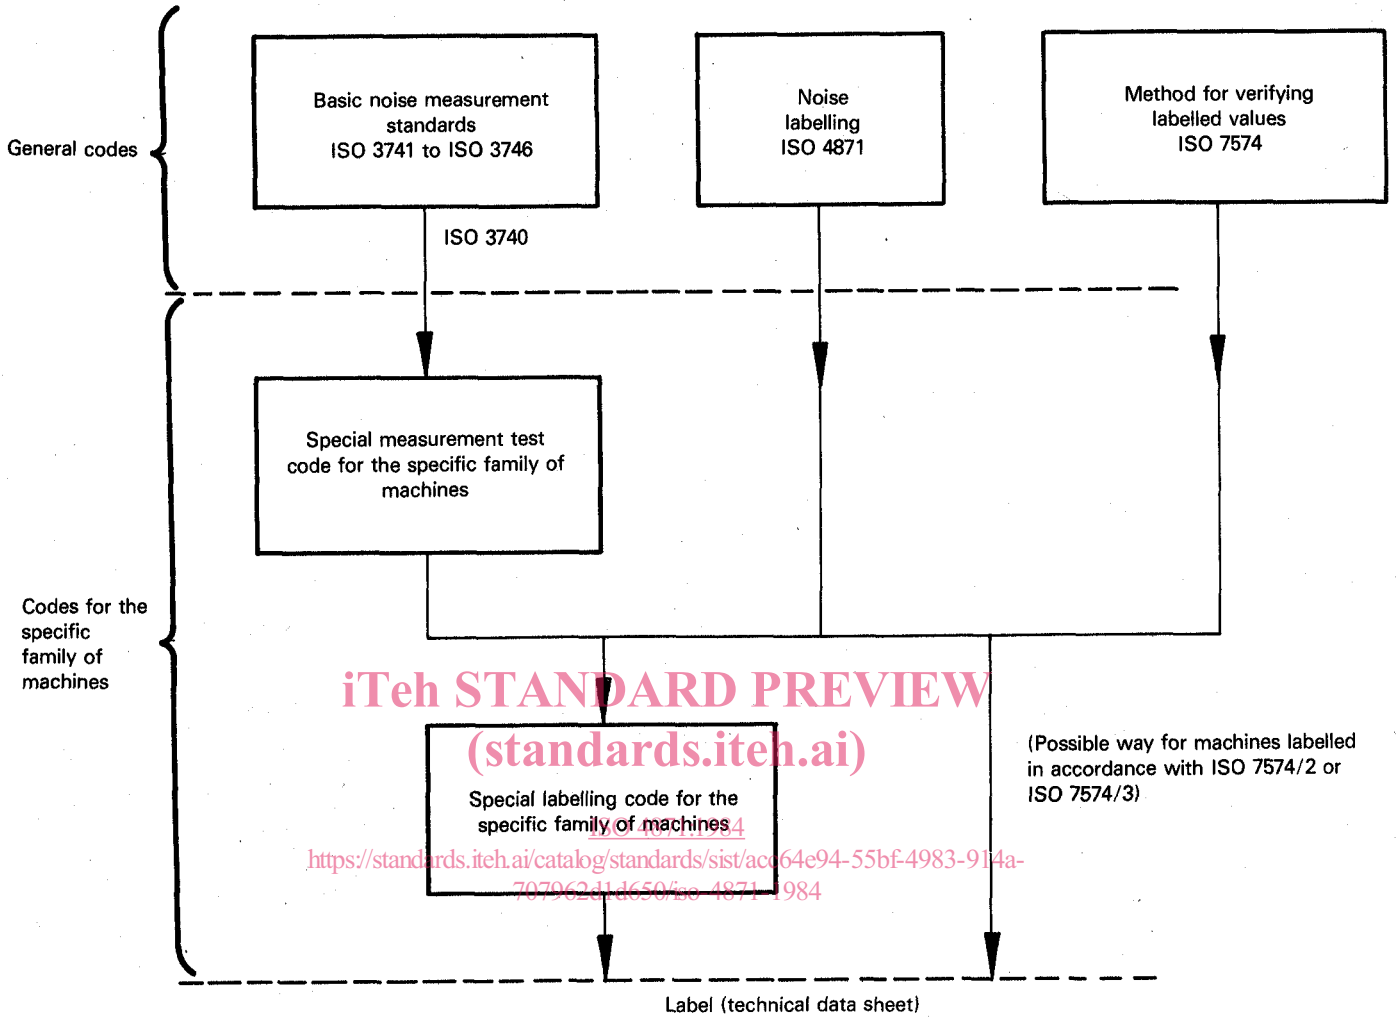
General codes

Basic noise measurement standards ISO 3741 to ISO 3746

Noise labelling ISO 4871

Method for verifying labelled values ISO 7574

ISO 3740

Codes for the specific family of machines

Special measurement test code for the specific family of machines

iTeh STANDARD PREVIEW
(standards.iteh.ai)

Special labelling code for the specific family of machines

ISO 4871:1984
https://standards.iteh.ai/catalog/standards/sist/acc64e94-55bf-4983-914a-707962d1d650/iso-4871-1984

(Possible way for machines labelled in accordance with ISO 7574/2 or ISO 7574/3)

Label (technical data sheet)